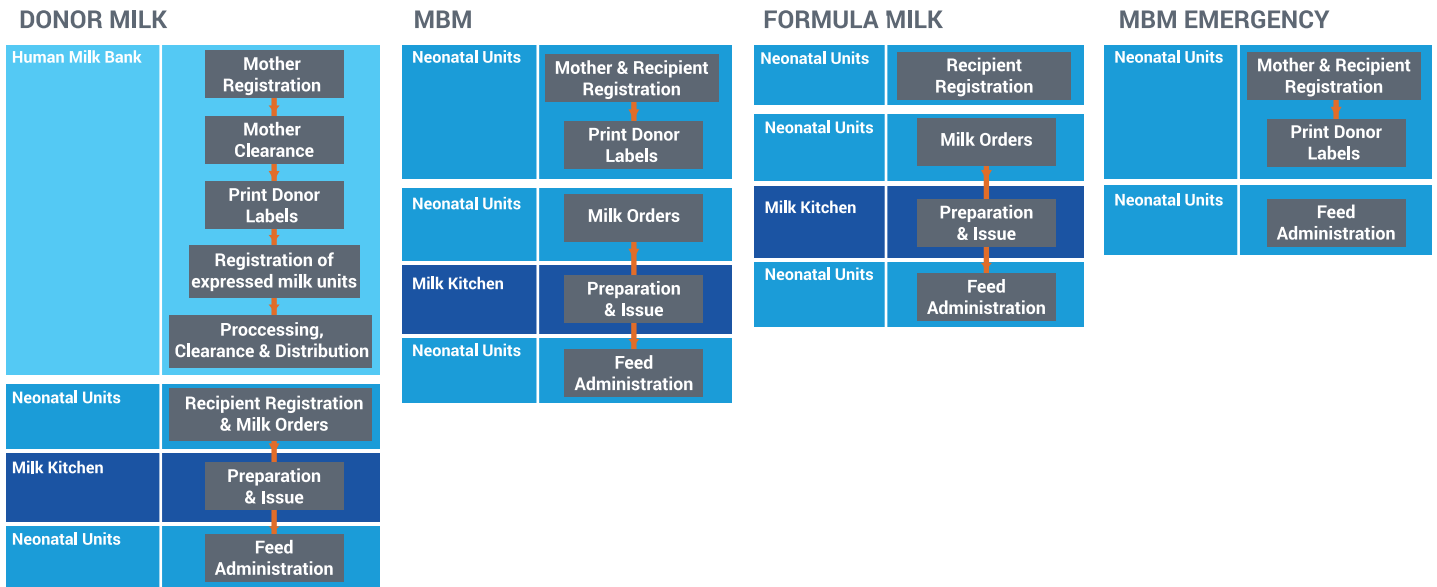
DONOR MILK

Human Milk Bank

Mother Registration

Mother Clearance

Print Donor Labels

Registration of expressed milk units

Proccessing, Clearance & Distribution

Neonatal Units

Recipient Registration & Milk Orders

Milk Kitchen

Preparation & Issue

Neonatal Units

Feed Administration

MBM

Neonatal Units

Mother & Recipient Registration

Print Donor Labels

Neonatal Units

Milk Orders

Milk Kitchen

Preparation & Issue

Neonatal Units

Feed Administration

FORMULA MILK

Neonatal Units

Recipient Registration

Neonatal Units

Milk Orders

Milk Kitchen

Preparation & Issue

Neonatal Units

Feed Administration

MBM EMERGENCY

Neonatal Units

Mother & Recipient Registration

Print Donor Labels

Neonatal Units

Feed Administration